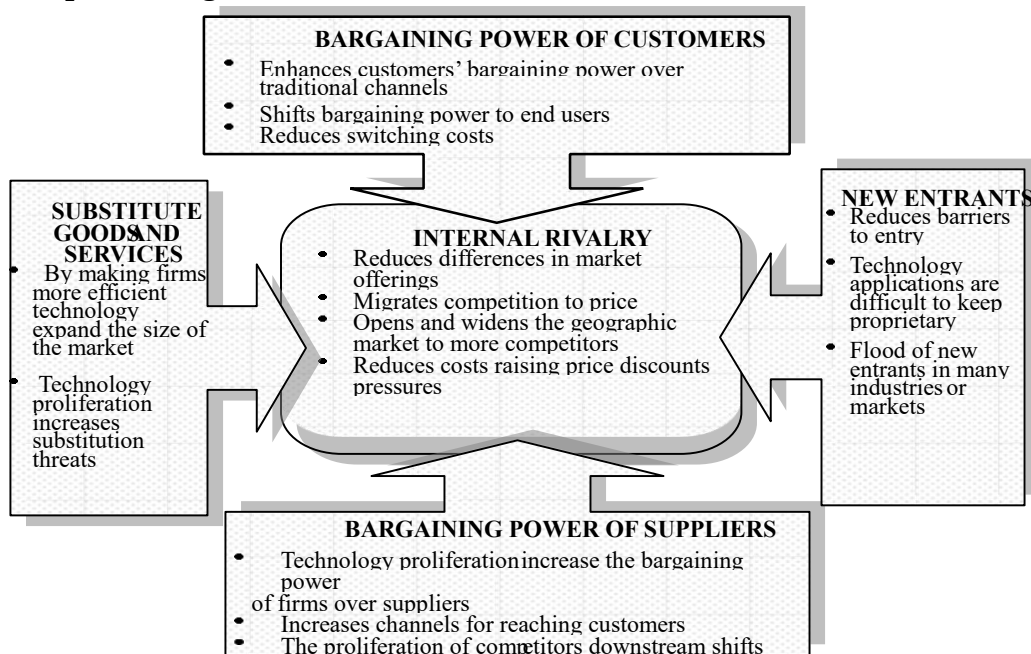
BARGAINING POWER OF CUSTOMERS

- Enhances customers' bargaining power over traditional channels
- Shifts bargaining power to end users
- Reduces switching costs

SUBSTITUTE GOODSAND SERVICES

- By making firms more efficient technology expand the size of the market
- Technology proliferation increases substitution threats

INTERNAL RIVALRY

- Reduces differences in market offerings
- Migrates competition to price
- Opens and widens the geographic market to more competitors
- Reduces costs raising price discounts pressures

NEW ENTRANTS

- Reduces barriers to entry
- Technology applications are difficult to keep proprietary
- Flood of new entrants in many industries or markets

BARGAINING POWER OF SUPPLIERS

- Technology proliferationincrease the bargaining power of firms over suppliers
- Increases channels for reaching customers
- The proliferation of competitors downstream shifts